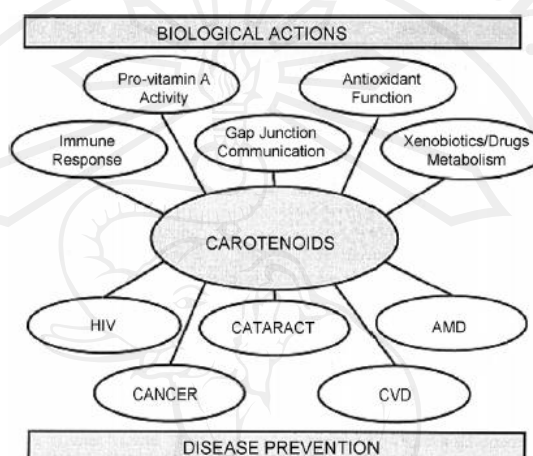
BIOLOGICAL ACTIONS

Pro-vitamin A Activity

Antioxidant Function

Immune Response

Gap Junction Communication

Xenobiotics/Drugs Metabolism

CAROTENOIDS

HIV

CATARACT

AMD

CANCER

CVD

DISEASE PREVENTION